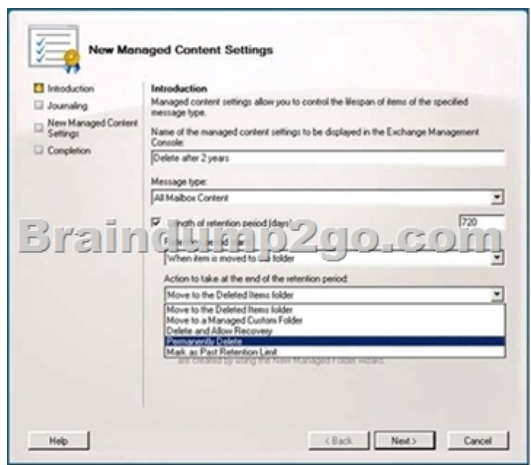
New Managed Content Settings

Introduction
Journaling
New Managed Content Settings
Completion

Introduction
Managed content settings allow you to control the lifespan of items of the specified message type.

Name of the managed content settings to be displayed in the Exchange Management Console:

Delete after 2 years

Message type:

All Mailbox Content

Length of retention period (days): 720

Braindump2go.com

When item is moved to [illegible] folder

Action to take at the end of the retention period:

Move to the Deleted Items folder

Move to the Deleted Items folder
Move to a Managed Custom Folder
Delete and Allow Recovery
Permanently Delete
Mark as Past Retention Limit

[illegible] are created by using the New Managed Folder Wizard.

Help

< Back

Next >

Cancel